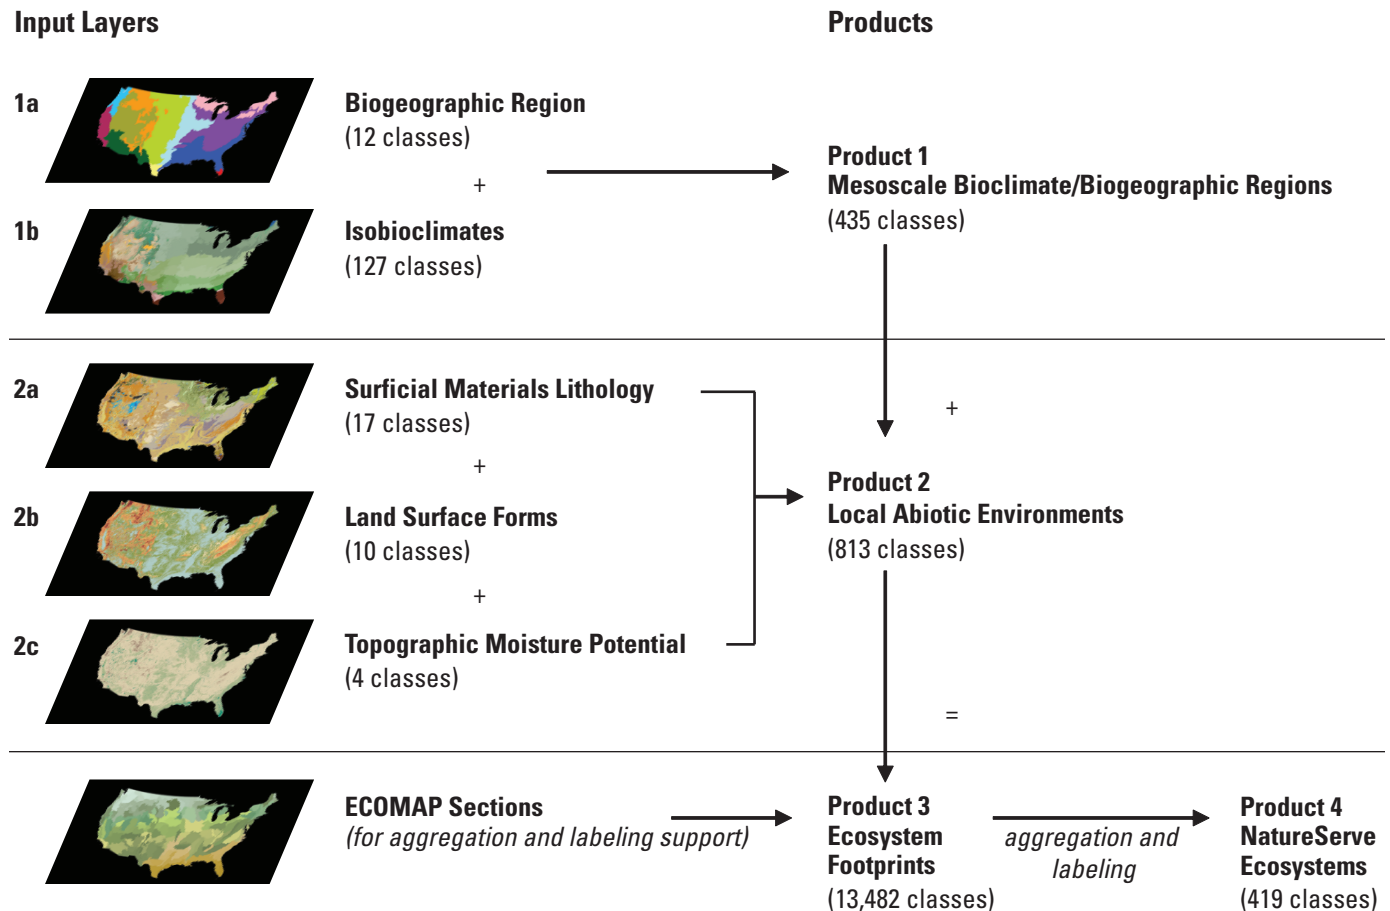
Input Layers

Products

1a

Biogeographic Region
(12 classes)

+

1b

Isobioclimates
(127 classes)

Product 1
Mesoscale Bioclimate/Biogeographic Regions
(435 classes)

2a

Surficial Materials Lithology
(17 classes)

+

2b

Land Surface Forms
(10 classes)

+

2c

Topographic Moisture Potential
(4 classes)

+

Product 2
Local Abiotic Environments
(813 classes)

=

ECOMAP Sections
(for aggregation and labeling support)

Product 3
Ecosystem Footprints
(13,482 classes)

aggregation and labeling

Product 4
NatureServe Ecosystems
(419 classes)